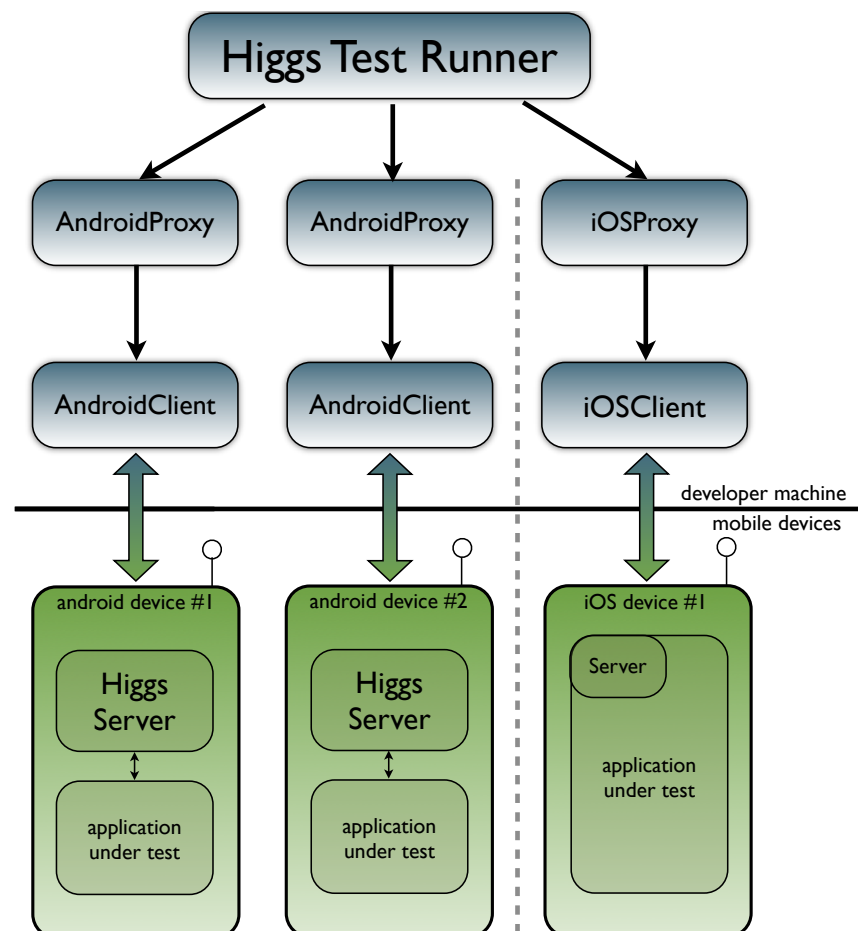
Higgs Test Runner

AndroidProxy

AndroidProxy

iOSProxy

AndroidClient

AndroidClient

iOSClient

developer machine

mobile devices

android device #1

Higgs Server

application under test

android device #2

Higgs Server

application under test

iOS device #1

Server

application under test